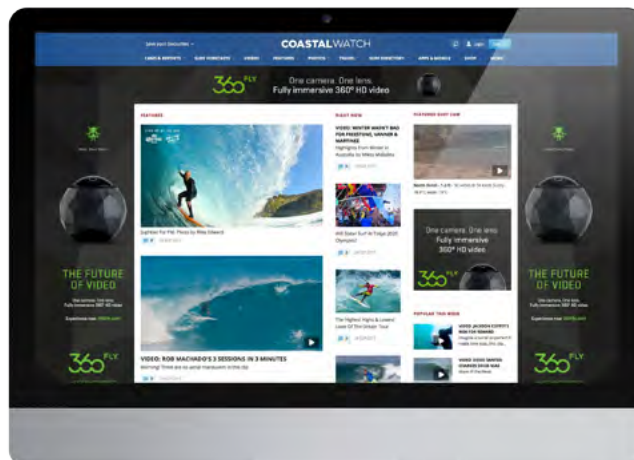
COASTALWATCH

360 FLY One camera. One lens. Fully immersive 360° HD video

FEATURES

VIDEO: ROB MACHADO'S 3 SESSIONS IN 3 MINUTES

One camera. One lens. Fully immersive 360° HD video

360 FLY

THE FUTURE OF VIDEO

360 FLY

THE FUTURE OF VIDEO

360 FLY